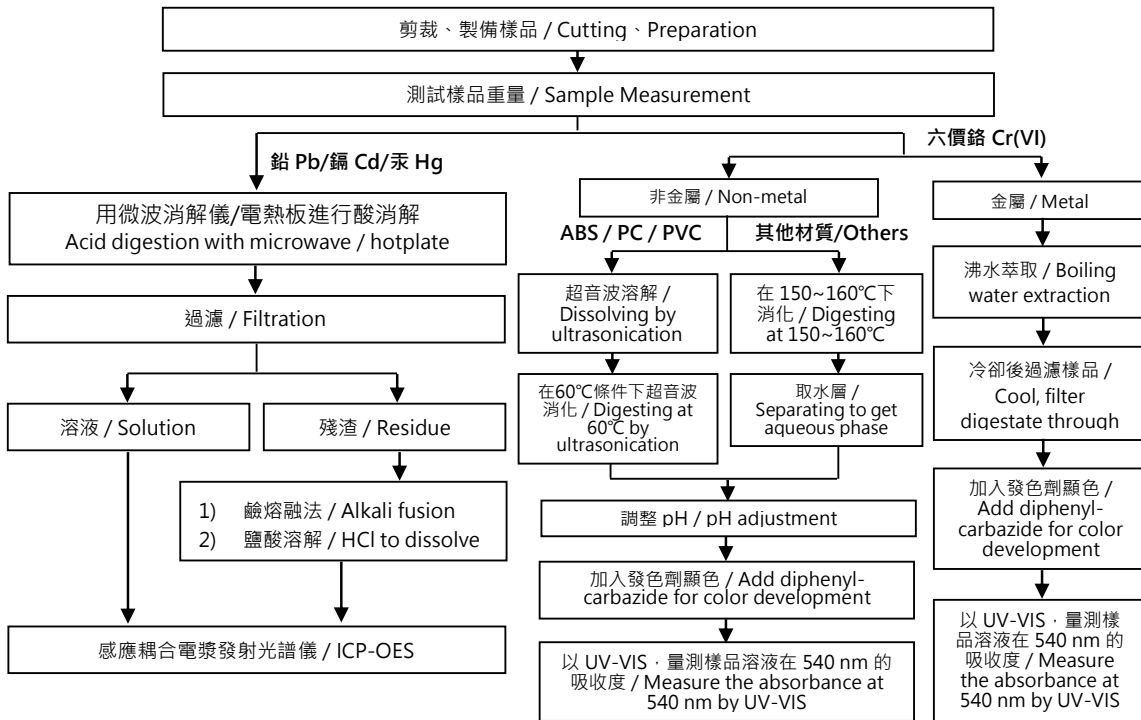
剪裁、製備樣品 / Cutting、Preparation

測試樣品重量 / Sample Measurement

鉛 Pb/鎘 Cd/汞 Hg

用微波消解儀/電熱板進行酸消解
Acid digestion with microwave / hotplate

過濾 / Filtration

溶液 / Solution

殘渣 / Residue

1) 鹼熔融法 / Alkali fusion
2) 鹽酸溶解 / HCl to dissolve

感應耦合電漿發射光譜儀 / ICP-OES

六價鉻 Cr(VI)

非金屬 / Non-metal

ABS / PC / PVC

其他材質/Others

超音波溶解 / Dissolving by ultrasonication

在 150~160℃下消化 / Digesting at 150~160℃

在60℃條件下超音波消化 / Digesting at 60℃ by ultrasonication

取水層 / Separating to get aqueous phase

調整 pH / pH adjustment

加入發色劑顯色 / Add diphenylcarbazide for color development

以 UV-VIS，量測樣品溶液在 540 nm 的吸收度 / Measure the absorbance at 540 nm by UV-VIS

金屬 / Metal

沸水萃取 / Boiling water extraction

冷卻後過濾樣品 / Cool, filter digestate through

加入發色劑顯色 / Add diphenylcarbazide for color development

以 UV-VIS，量測樣品溶液在 540 nm 的吸收度 / Measure the absorbance at 540 nm by UV-VIS